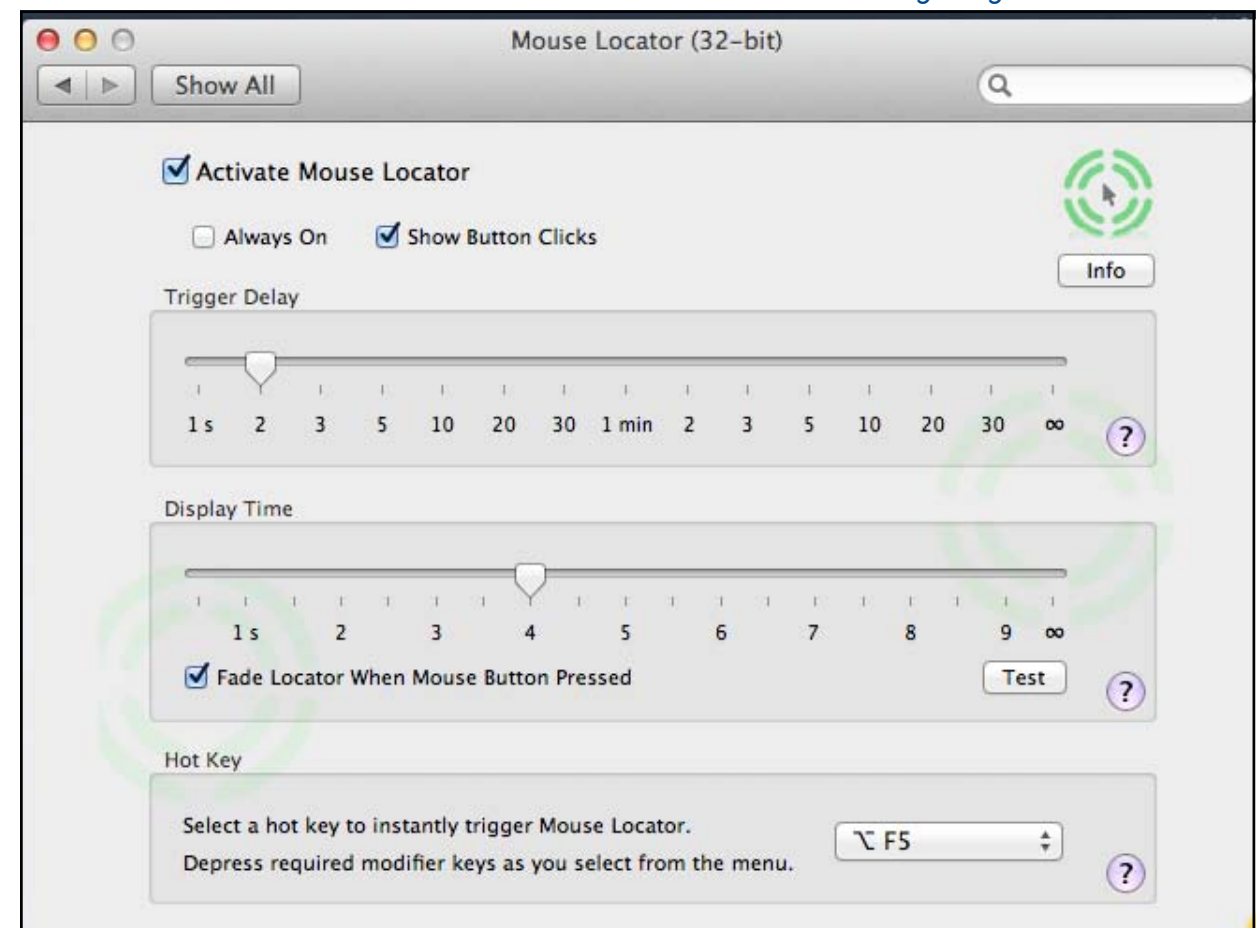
Mouse Locator (32-bit)

Show All

Activate Mouse Locator

Always On

Show Button Clicks

Info

Trigger Delay

1 s 2 3 5 10 20 30 1 min 2 3 5 10 20 30 ∞

?

Display Time

1 s 2 3 4 5 6 7 8 9 ∞

Fade Locator When Mouse Button Pressed

Test

?

Hot Key

Select a hot key to instantly trigger Mouse Locator.
Depress required modifier keys as you select from the menu.

⌥ F5

?